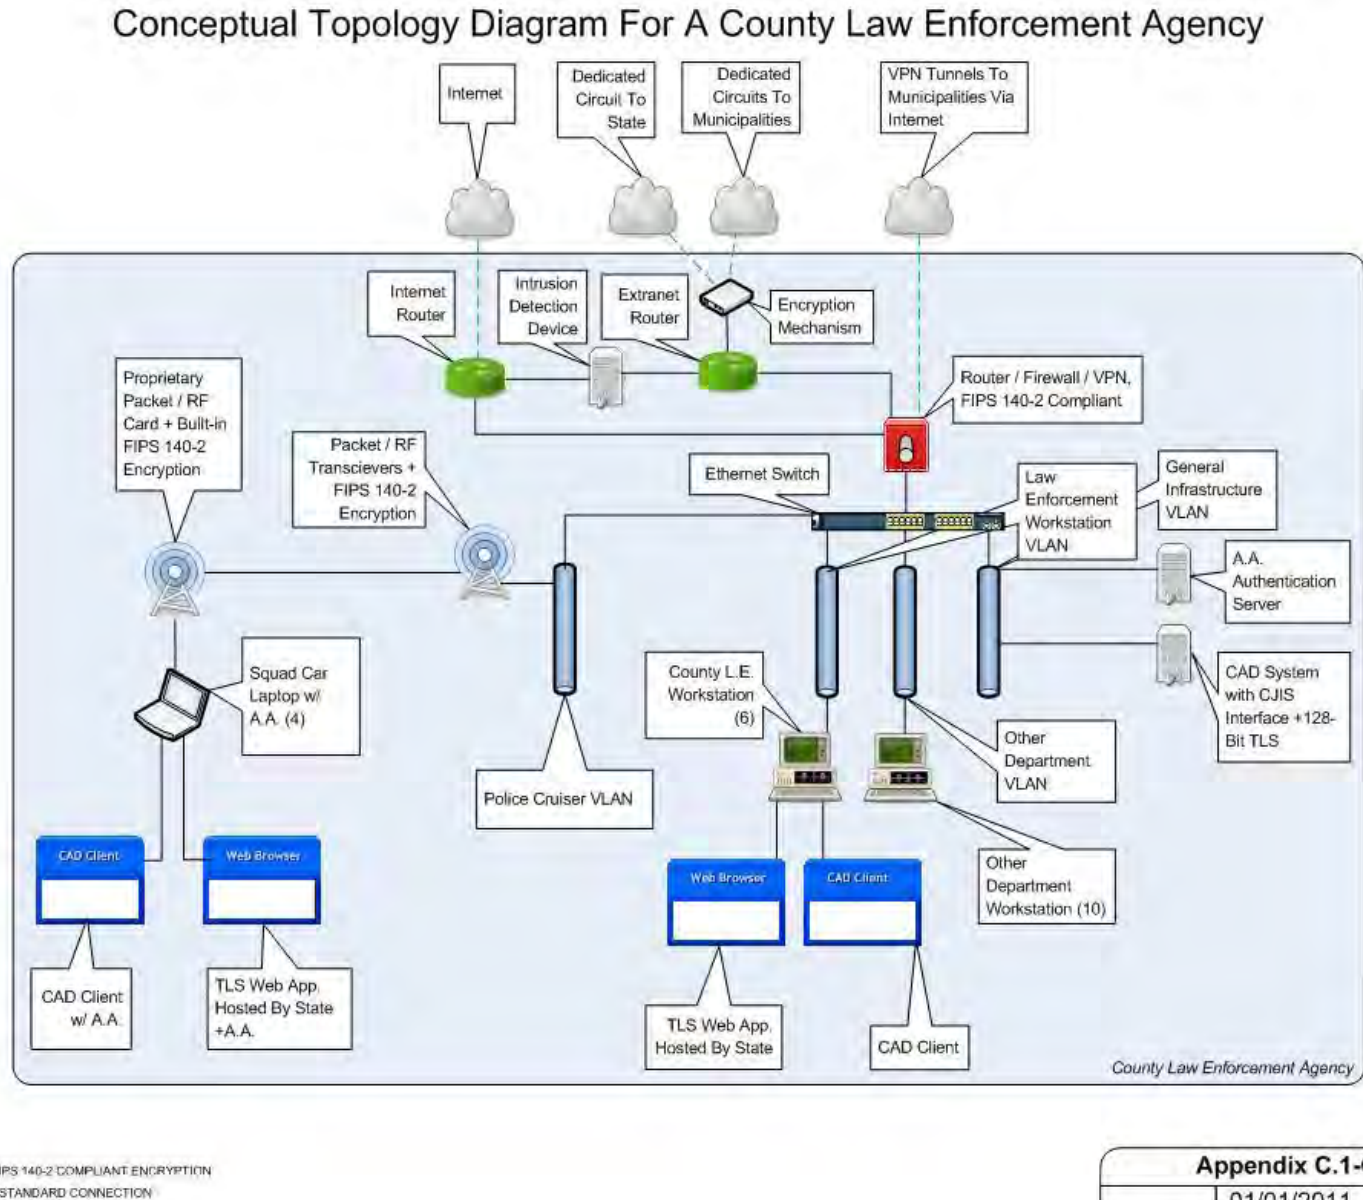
Conceptual Topology Diagram For A County Law Enforcement Agency

Internet

Dedicated Circuit To State

Dedicated Circuits To Municipalities

VPN Tunnels To Municipalities Via Internet

Internet Router

Intrusion Detection Device

Extranet Router

Encryption Mechanism

Router / Firewall / VPN, FIPS 140-2 Compliant

Proprietary Packet / RF Card + Built-in FIPS 140-2 Encryption

Packet / RF Transcievers + FIPS 140-2 Encryption

Ethernet Switch

Law Enforcement Workstation VLAN

General Infrastructure VLAN

A.A. Authentication Server

CAD System with CJIS Interface +128-Bit TLS

Squad Car Laptop w/ A.A. (4)

County L.E. Workstation (6)

Other Department VLAN

Police Cruiser VLAN

CAD Client

Web Browser

Web Browser

CAD Client

Other Department Workstation (10)

CAD Client w/ A.A.

TLS Web App. Hosted By State +A.A.

TLS Web App. Hosted By State

CAD Client

County Law Enforcement Agency

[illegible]IPS 140-2 COMPLIANT ENCRYPTION
STANDARD CONNECTION

Appendix C.1-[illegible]
01/01/2011